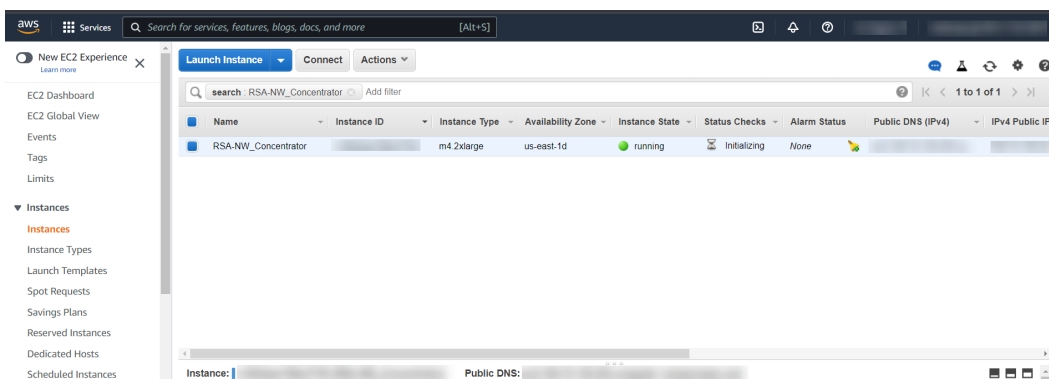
aws Services Search for services, features, blogs, docs, and more [Alt+S]

New EC2 Experience Learn more

EC2 Dashboard
EC2 Global View
Events
Tags
Limits

▼ Instances
Instances
Instance Types
Launch Templates
Spot Requests
Savings Plans
Reserved Instances
Dedicated Hosts
Scheduled Instances

Launch Instance Connect Actions

search : RSA-NW_Concentrator Add filter 1 to 1 of 1

| | Name | Instance ID | Instance Type | Availability Zone | Instance State | Status Checks | Alarm Status | Public DNS (IPv4) | IPv4 Public IP |
|---|---|---|---|---|---|---|---|---|---|
| | RSA-NW_Concentrator | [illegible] | m4.2xlarge | us-east-1d | running | Initializing | None | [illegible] | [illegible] |

Instance: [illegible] Public DNS: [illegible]